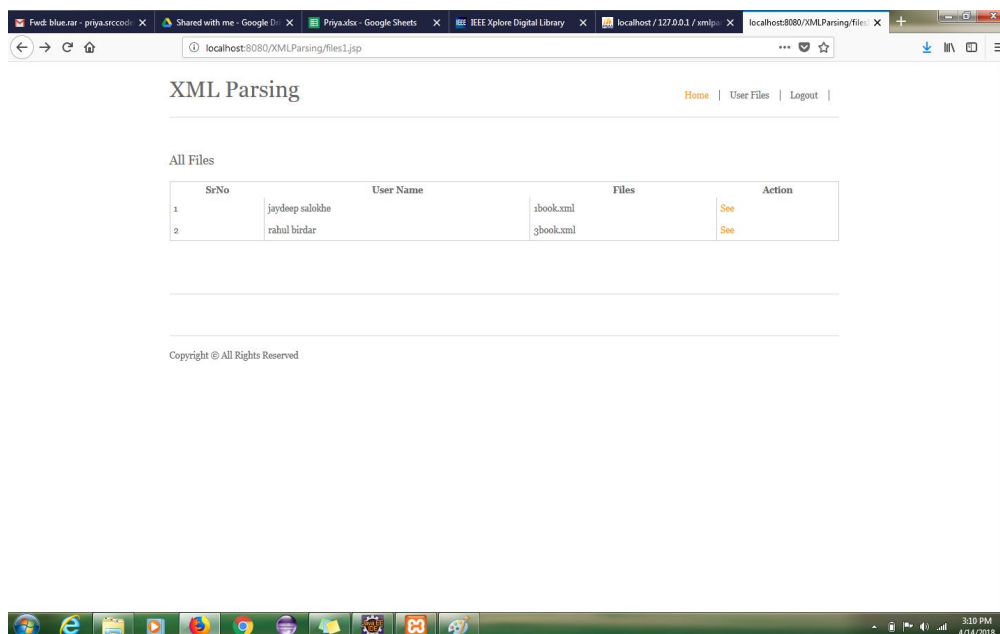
Fwd: blue.rar - priya.srccode | Shared with me - Google Dr | Priya.xlsx - Google Sheets | IEEE Xplore Digital Library | localhost / 127.0.0.1 / xmlpa | localhost:8080/XMLParsing/files

localhost:8080/XMLParsing/files1.jsp

XML Parsing

Home | User Files | Logout |

All Files

| SrNo | User Name | Files | Action |
|---|---|---|---|
| 1 | jaydeep salokhe | 1book.xml | See |
| 2 | rahul birdar | 3book.xml | See |

Copyright © All Rights Reserved

3:10 PM
4/14/2018